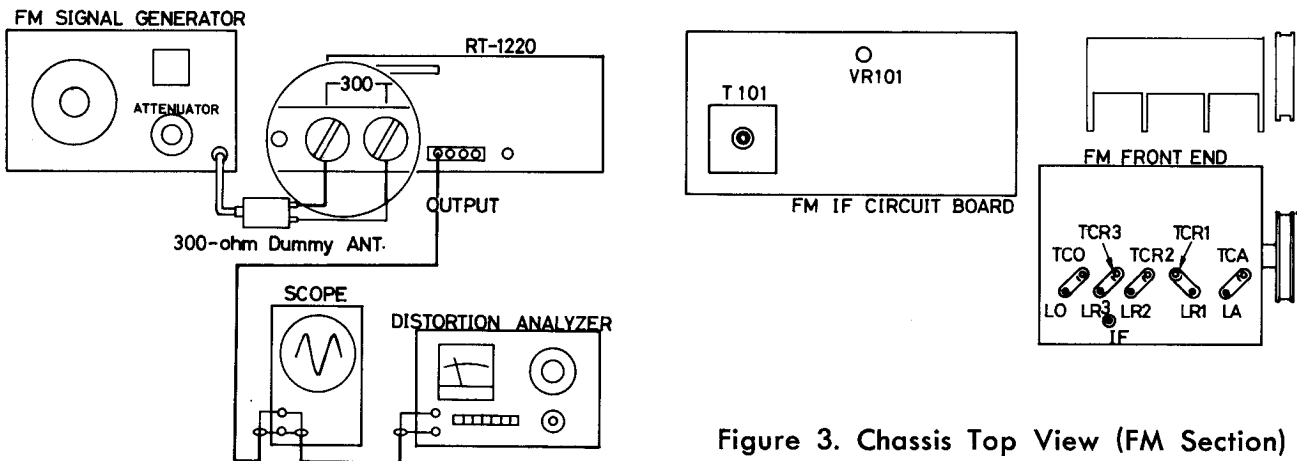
FM SIGNAL GENERATOR

ATTENUATOR

RT-1220

300

OUTPUT

300-ohm Dummy ANT.

SCOPE

DISTORTION ANALYZER

T 101

VR101

FM IF CIRCUIT BOARD

FM FRONT END

TCO

TCR3

TCR2

TCR1

TCA

LO

LR3

LR2

LR1

LA

IF

Figure 3. Chassis Top View (FM Section)